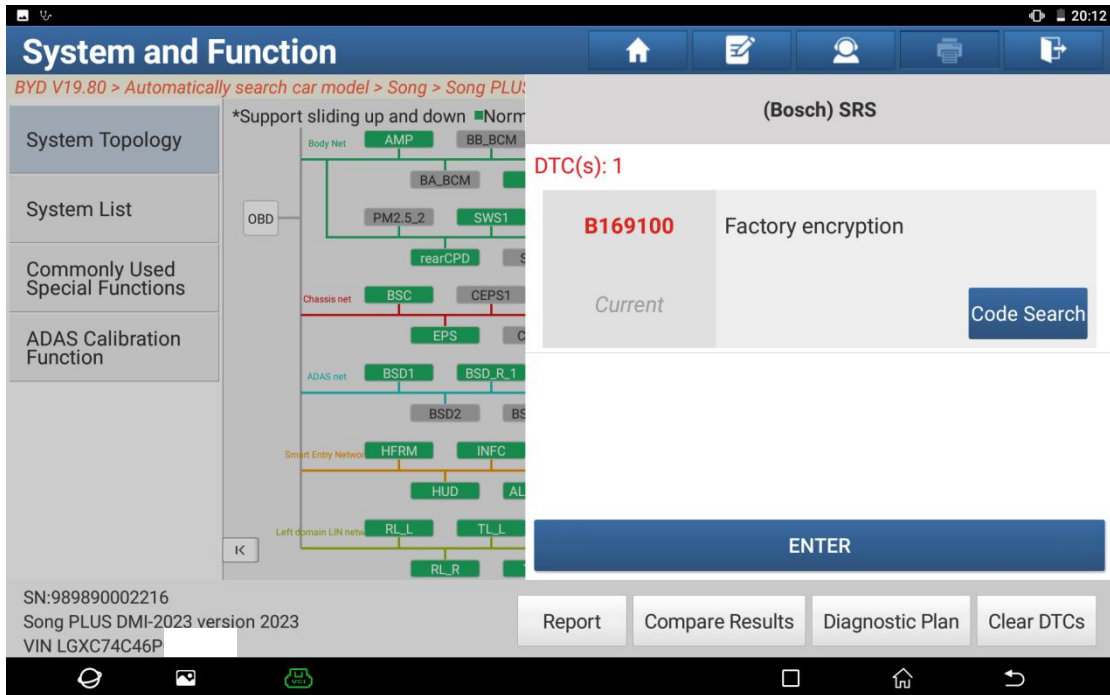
20:12

System and Function

BYD V19.80 > Automatically search car model > Song > Song PLUS

System Topology

System List

Commonly Used Special Functions

ADAS Calibration Function

*Support sliding up and down ■Norm

Body Net AMP BB_BCM

BA_BCM

OBD

PM2.5_2 SWS1

rearCPD S

Chassis net BSC CEPS1

EPS C

ADAS net BSD1 BSD_R_1

BSD2 BS

Smart Entry Network HFRM INFC

HUD AL

Left domain LIN network RL_L TL_L

RL_R

K

(Bosch) SRS

DTC(s): 1

| B169100 | Factory encryption |
|---|---|
| Current | Code Search |

ENTER

SN:989890002216
Song PLUS DMI-2023 version 2023
VIN LGXC74C46P

Report

Compare Results

Diagnostic Plan

Clear DTCs